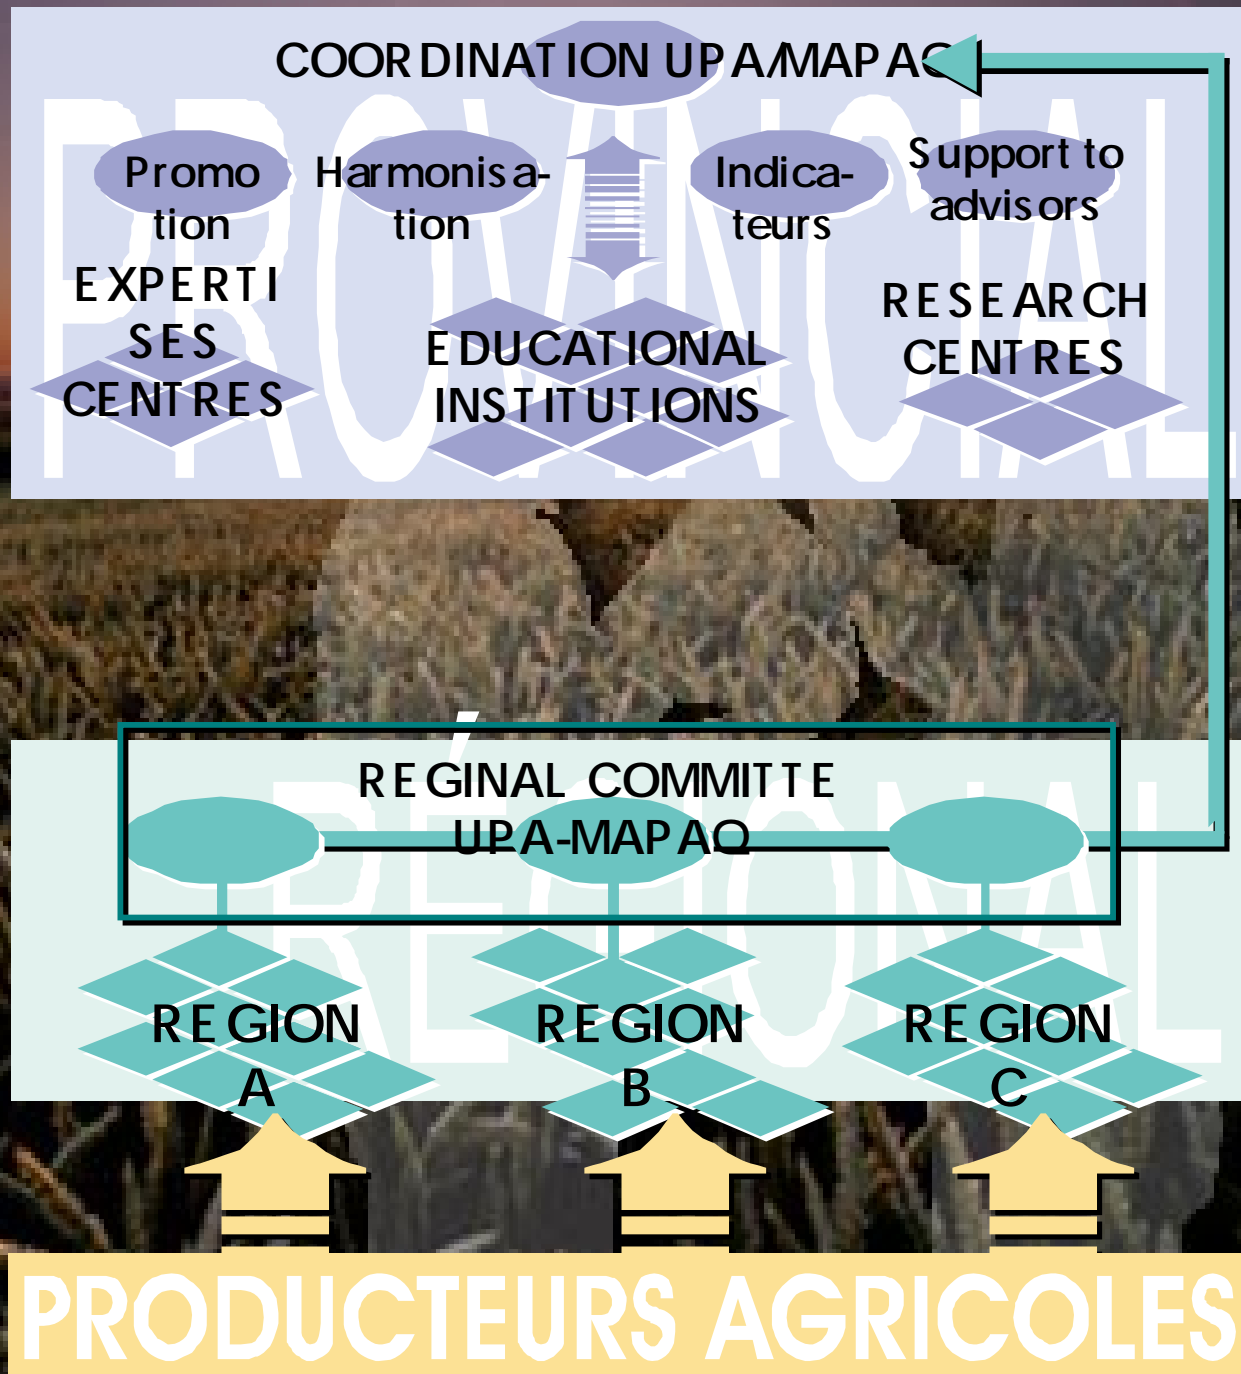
PROVINCIAL

COORDINATION UPA/MAPAQ

Promotion

Harmonisation

Indicateurs

Support to advisors

EXPERTISES CENTRES

EDUCATIONAL INSTITUTIONS

RESEARCH CENTRES

RÉGIONAL

REGINAL COMMITTE UPA-MAPAQ

REGION A

REGION B

REGION C

PRODUCTEURS AGRICOLES